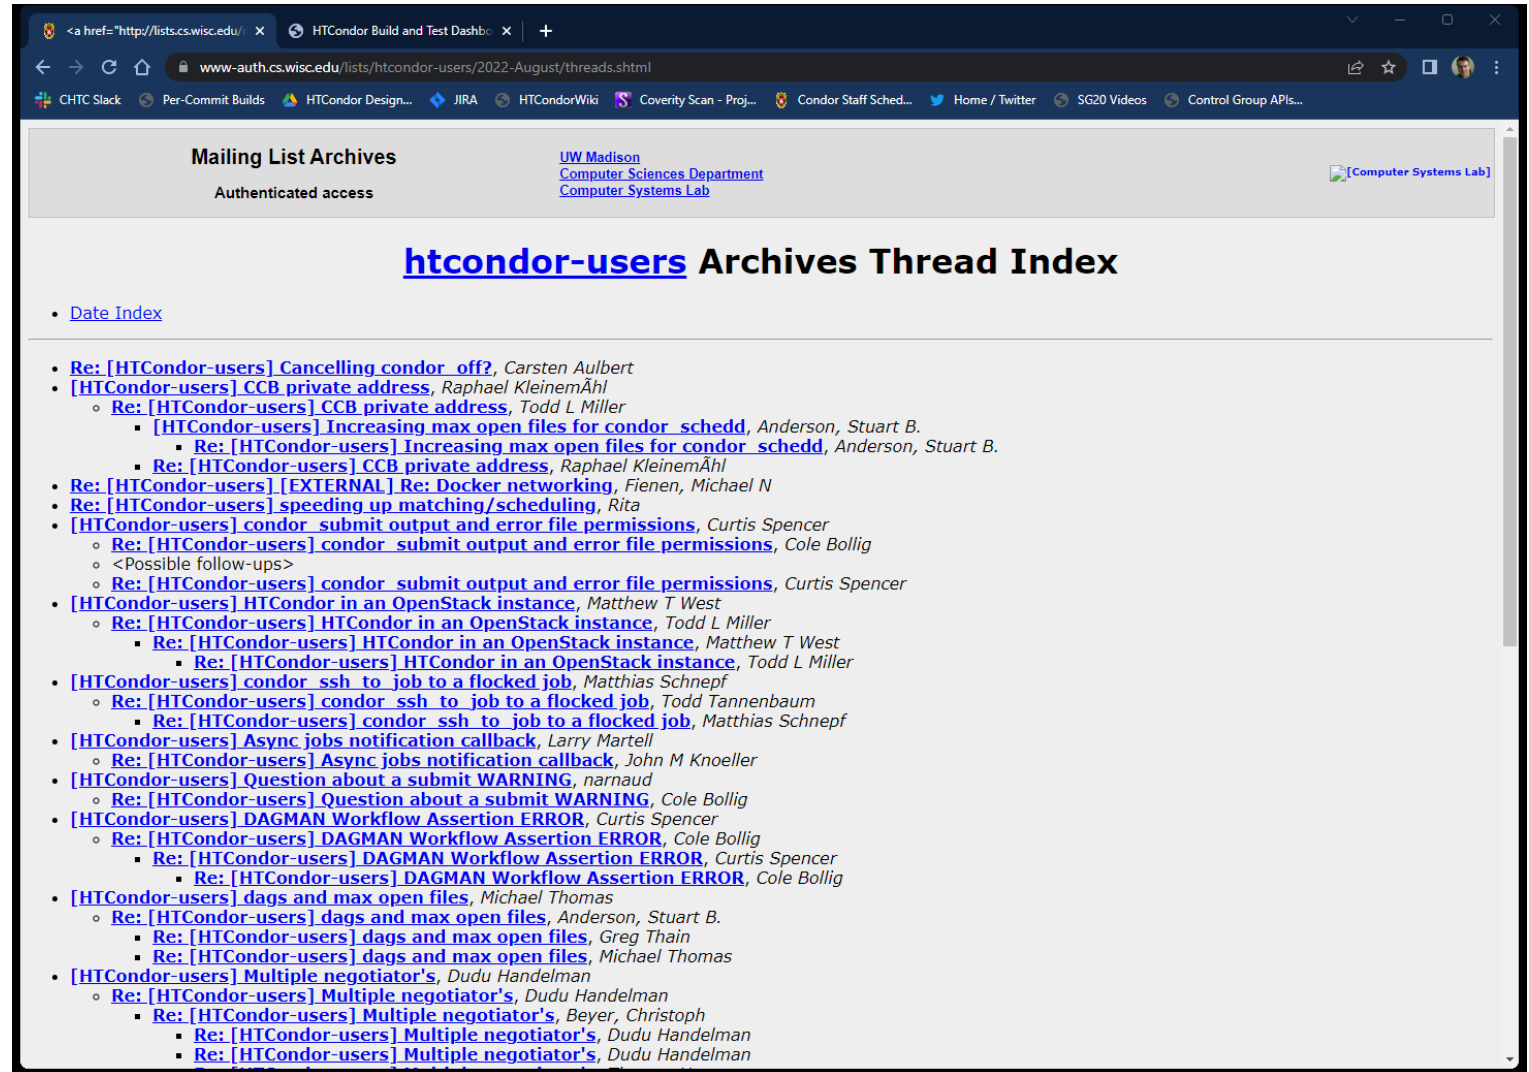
<a href="http://lists.cs.wisc.edu/ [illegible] ×
HTCondor Build and Test Dashbo ×
+

www-auth.cs.wisc.edu/lists/htcondor-users/2022-August/threads.shtml

CHTC Slack  Per-Commit Builds  HTCondor Design...  JIRA  HTCondorWiki  Coverity Scan - Proj...  Condor Staff Sched...  Home / Twitter  SG20 Videos  Control Group APIs...

Mailing List Archives
Authenticated access

UW Madison
Computer Sciences Department
Computer Systems Lab

[Computer Systems Lab]

htcondor-users Archives Thread Index

- Date Index

- Re: [HTCondor-users] Cancelling condor_off?, Carsten Aulbert
- [HTCondor-users] CCB private address, Raphael KleinemÃhl
  - Re: [HTCondor-users] CCB private address, Todd L Miller
    - [HTCondor-users] Increasing max open files for condor_schedd, Anderson, Stuart B.
      - Re: [HTCondor-users] Increasing max open files for condor_schedd, Anderson, Stuart B.
    - Re: [HTCondor-users] CCB private address, Raphael KleinemÃhl
- Re: [HTCondor-users] [EXTERNAL] Re: Docker networking, Fienen, Michael N
- Re: [HTCondor-users] speeding up matching/scheduling, Rita
- [HTCondor-users] condor_submit output and error file permissions, Curtis Spencer
  - Re: [HTCondor-users] condor_submit output and error file permissions, Cole Bollig
  - <Possible follow-ups>
  - Re: [HTCondor-users] condor_submit output and error file permissions, Curtis Spencer
- [HTCondor-users] HTCondor in an OpenStack instance, Matthew T West
  - Re: [HTCondor-users] HTCondor in an OpenStack instance, Todd L Miller
    - Re: [HTCondor-users] HTCondor in an OpenStack instance, Matthew T West
      - Re: [HTCondor-users] HTCondor in an OpenStack instance, Todd L Miller
- [HTCondor-users] condor_ssh_to_job to a flocked job, Matthias Schnepf
  - Re: [HTCondor-users] condor_ssh_to_job to a flocked job, Todd Tannenbaum
    - Re: [HTCondor-users] condor_ssh_to_job to a flocked job, Matthias Schnepf
- [HTCondor-users] Async jobs notification callback, Larry Martell
  - Re: [HTCondor-users] Async jobs notification callback, John M Knoeller
- [HTCondor-users] Question about a submit WARNING, narnaud
  - Re: [HTCondor-users] Question about a submit WARNING, Cole Bollig
- [HTCondor-users] DAGMAN Workflow Assertion ERROR, Curtis Spencer
  - Re: [HTCondor-users] DAGMAN Workflow Assertion ERROR, Cole Bollig
    - Re: [HTCondor-users] DAGMAN Workflow Assertion ERROR, Curtis Spencer
      - Re: [HTCondor-users] DAGMAN Workflow Assertion ERROR, Cole Bollig
- [HTCondor-users] dags and max open files, Michael Thomas
  - Re: [HTCondor-users] dags and max open files, Anderson, Stuart B.
    - Re: [HTCondor-users] dags and max open files, Greg Thain
    - Re: [HTCondor-users] dags and max open files, Michael Thomas
- [HTCondor-users] Multiple negotiator's, Dudu Handelman
  - Re: [HTCondor-users] Multiple negotiator's, Dudu Handelman
    - Re: [HTCondor-users] Multiple negotiator's, Beyer, Christoph
      - Re: [HTCondor-users] Multiple negotiator's, Dudu Handelman
      - Re: [HTCondor-users] Multiple negotiator's, Dudu Handelman
      - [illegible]